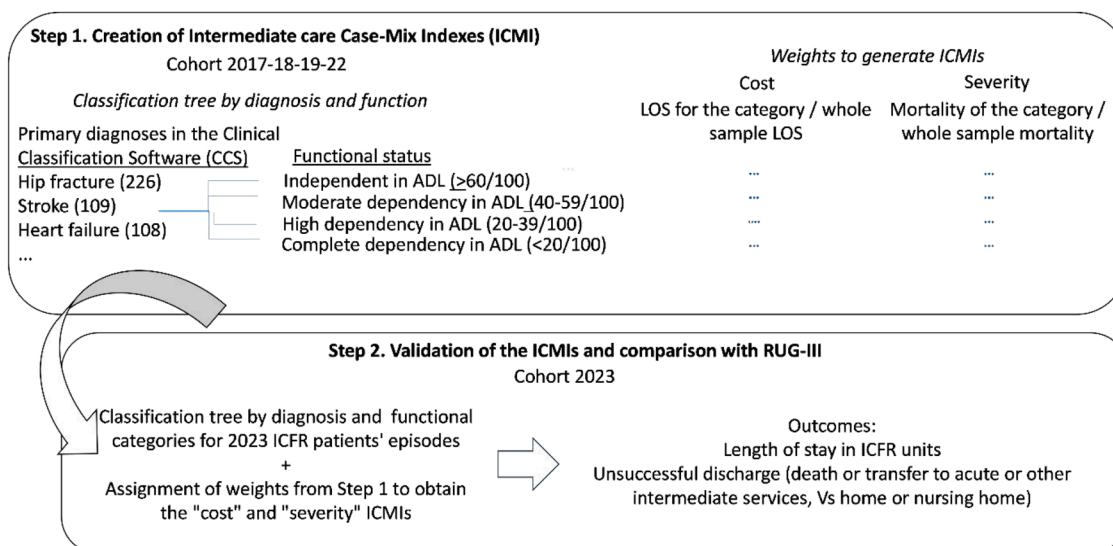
Step 1. Creation of Intermediate care Case-Mix Indexes (ICMI)

Cohort 2017-18-19-22

Classification tree by diagnosis and function

Primary diagnoses in the Clinical Classification Software (CCS)
Hip fracture (226)
Stroke (109)
Heart failure (108)
...

Functional status
Independent in ADL ($\geq$60/100)
Moderate dependency in ADL (40-59/100)
High dependency in ADL (20-39/100)
Complete dependency in ADL (<20/100)

Weights to generate ICMIs

| Cost | Severity |
|---|---|
| LOS for the category / whole sample LOS | Mortality of the category / whole sample mortality |
| ... | ... |
| ... | ... |
| ... | ... |
| ... | ... |

Step 2. Validation of the ICMIs and comparison with RUG-III

Cohort 2023

Classification tree by diagnosis and functional categories for 2023 ICFR patients' episodes
+
Assignment of weights from Step 1 to obtain the "cost" and "severity" ICMIs

Outcomes:
Length of stay in ICFR units
Unsuccessful discharge (death or transfer to acute or other intermediate services, Vs home or nursing home)